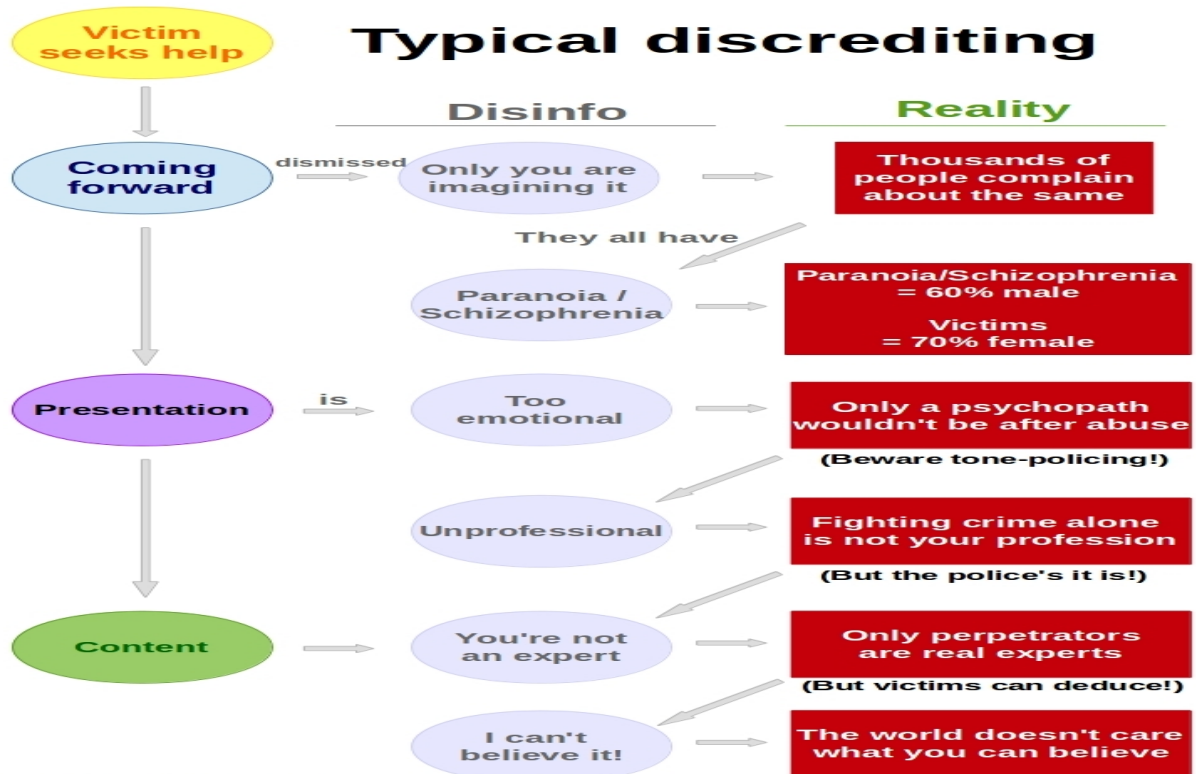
Victim seeks help

Typical discrediting

Disinfo

Reality

Coming forward

dismissed

Only you are imagining it

Thousands of people complain about the same

They all have

Paranoia / Schizophrenia

Paranoia/Schizophrenia = 60% male

Victims = 70% female

Presentation

is

Too emotional

Only a psychopath wouldn't be after abuse

(Beware tone-policing!)

Unprofessional

Fighting crime alone is not your profession

(But the police's it is!)

Content

You're not an expert

Only perpetrators are real experts

(But victims can deduce!)

I can't believe it!

The world doesn't care what you can believe